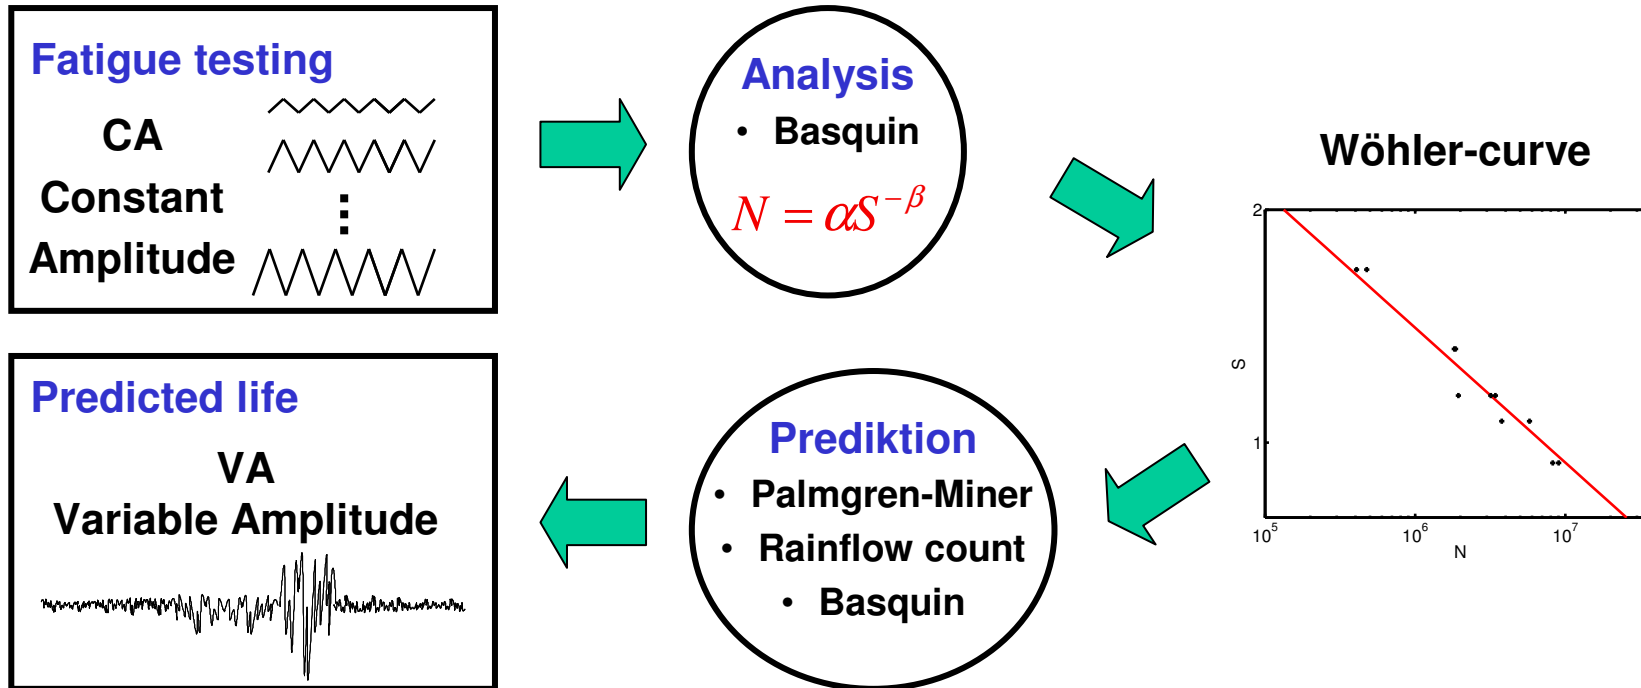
Fatigue testing

CA
Constant
⋮
Amplitude

Analysis

• Basquin

$N = \alpha S^{-\beta}$

Wöhler-curve

2
1
S
$10^5$
$10^6$
$10^7$
N

Predicted life

VA
Variable Amplitude

Prediktion

• Palmgren-Miner
• Rainflow count
• Basquin